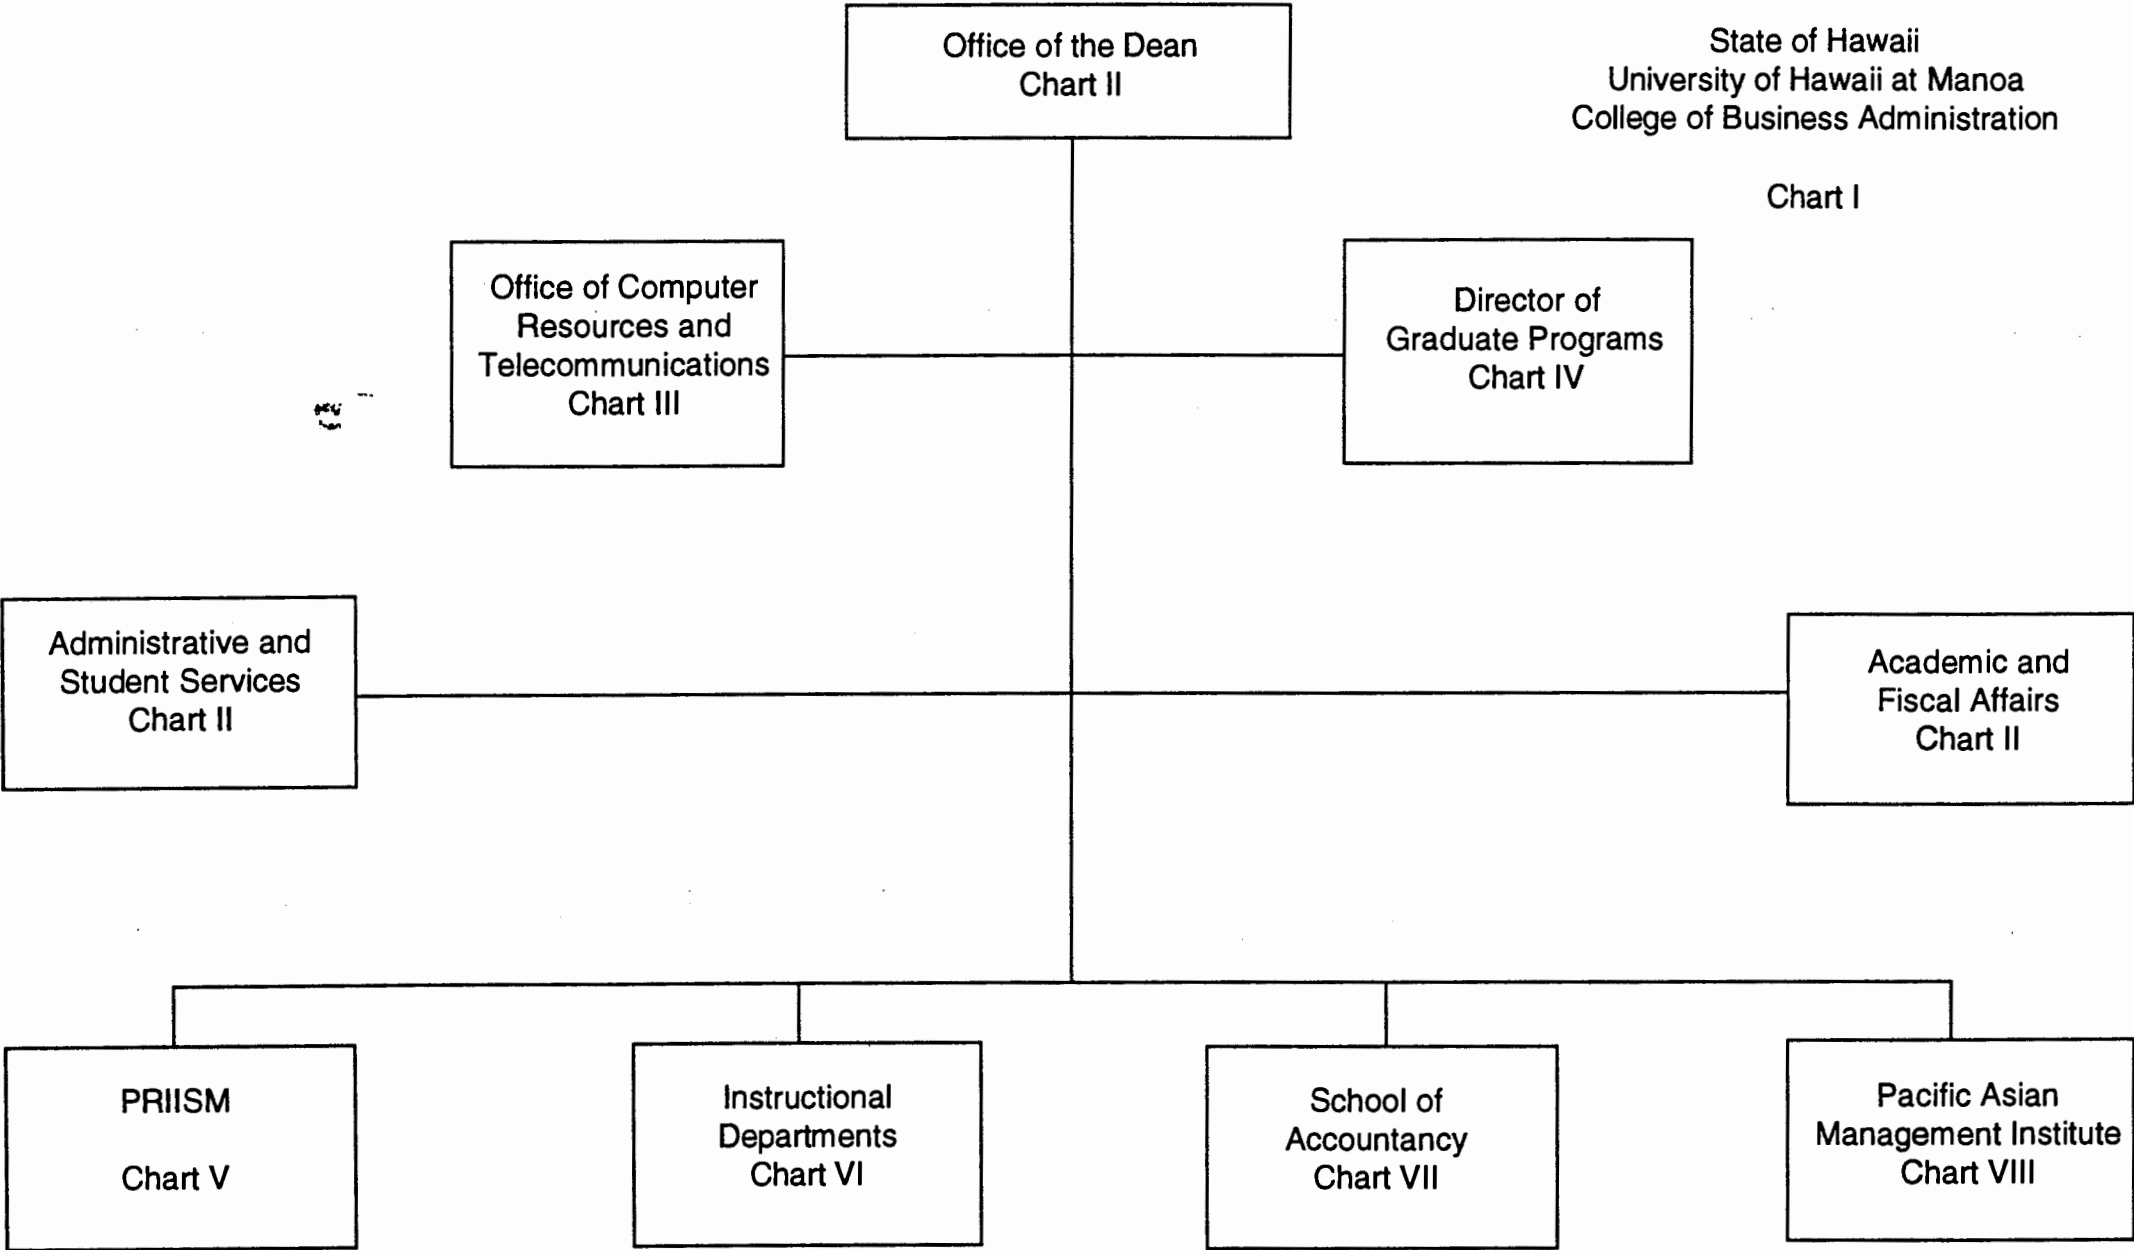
Office of the Dean
Chart II

State of Hawaii
University of Hawaii at Manoa
College of Business Administration

Chart I

Office of Computer Resources and Telecommunications
Chart III

Director of Graduate Programs
Chart IV

Administrative and Student Services
Chart II

Academic and Fiscal Affairs
Chart II

PRIISM

Chart V

Instructional Departments
Chart VI

School of Accountancy
Chart VII

Pacific Asian Management Institute
Chart VIII